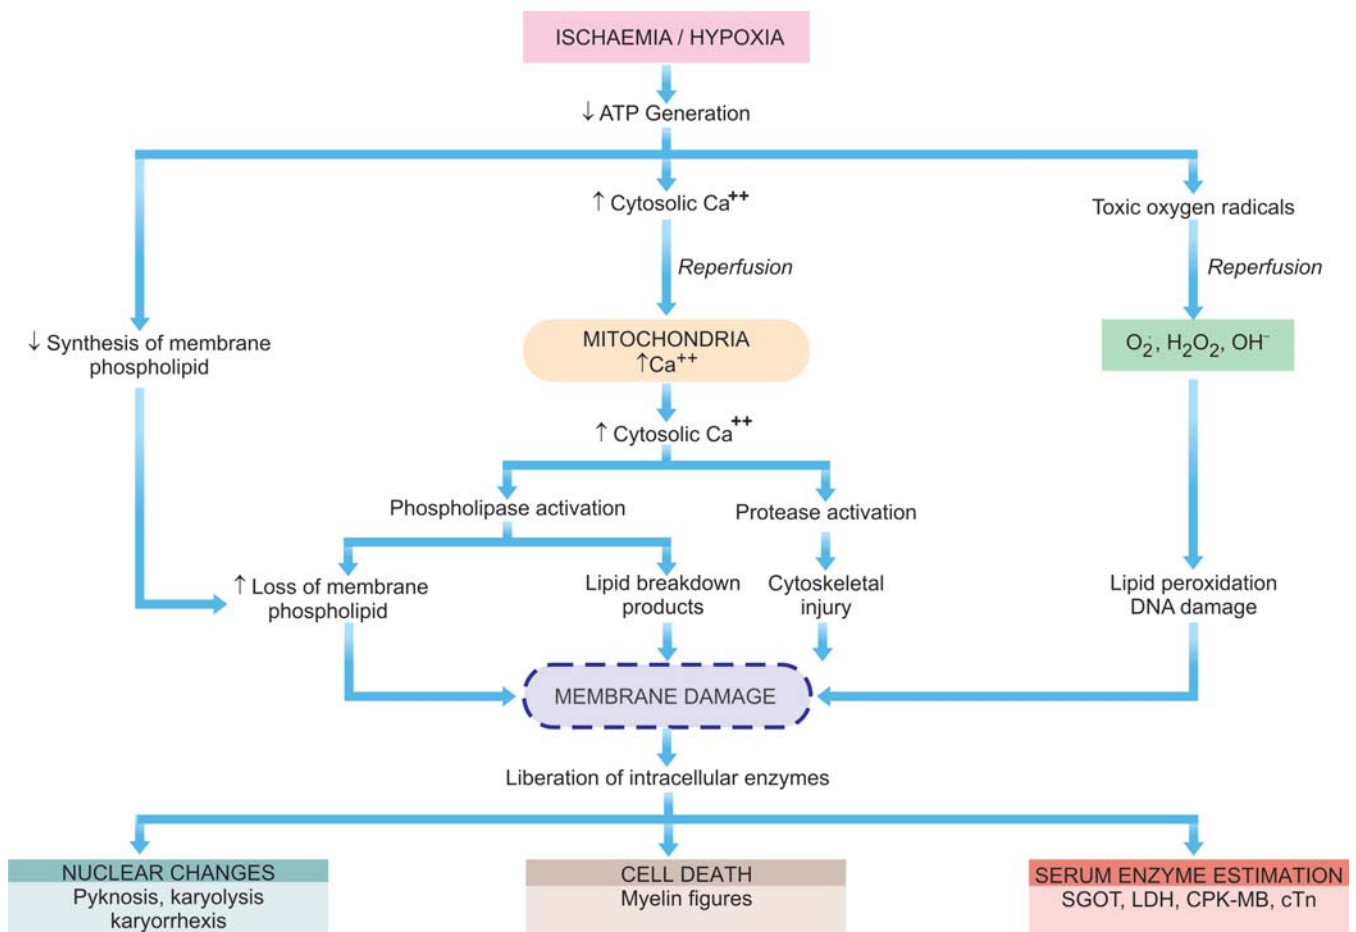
ISCHAEMIA / HYPOXIA

↓ ATP Generation

↑ Cytosolic $Ca^{++}$

Toxic oxygen radicals

Reperfusion

Reperfusion

↓ Synthesis of membrane phospholipid

MITOCHONDRIA ↑$Ca^{++}$

$O_2^{\cdot}$, $H_2O_2$, $OH^-$

↑ Cytosolic $Ca^{++}$

Phospholipase activation

Protease activation

↑ Loss of membrane phospholipid

Lipid breakdown products

Cytoskeletal injury

Lipid peroxidation DNA damage

MEMBRANE DAMAGE

Liberation of intracellular enzymes

NUCLEAR CHANGES
Pyknosis, karyolysis karyorrhexis

CELL DEATH
Myelin figures

SERUM ENZYME ESTIMATION
SGOT, LDH, CPK-MB, cTn